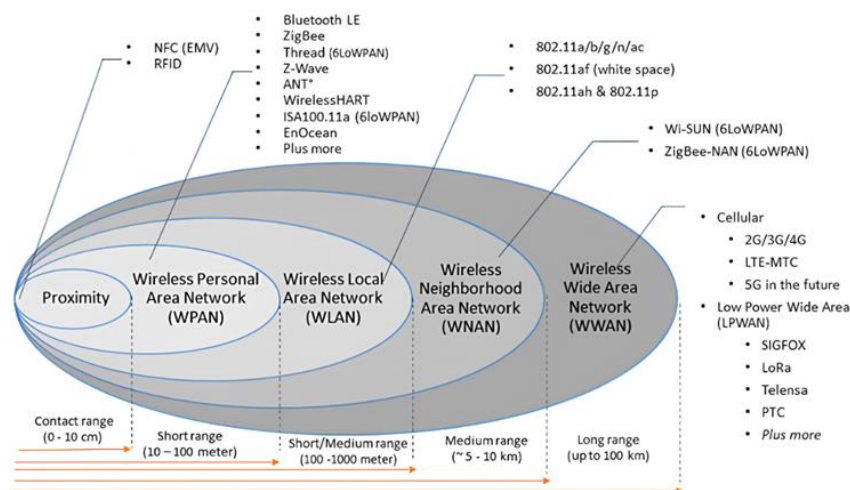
- NFC (EMV)
- RFID

- Bluetooth LE
- ZigBee
- Thread (6LoWPAN)
- Z-Wave
- ANT+
- WirelessHART
- ISA100.11a (6loWPAN)
- EnOcean
- Plus more

- 802.11a/b/g/n/ac
- 802.11af (white space)
- 802.11ah & 802.11p

- Wi-SUN (6LoWPAN)
- ZigBee-NAN (6LoWPAN)

- Cellular
  - 2G/3G/4G
  - LTE-MTC
  - 5G in the future
- Low Power Wide Area (LPWAN)
  - SIGFOX
  - LoRa
  - Telensa
  - PTC
  - Plus more

Proximity

Wireless Personal Area Network (WPAN)

Wireless Local Area Network (WLAN)

Wireless Neighborhood Area Network (WNAN)

Wireless Wide Area Network (WWAN)

Contact range (0 - 10 cm)

Short range (10 – 100 meter)

Short/Medium range (100 -1000 meter)

Medium range (~ 5 - 10 km)

Long range (up to 100 km)